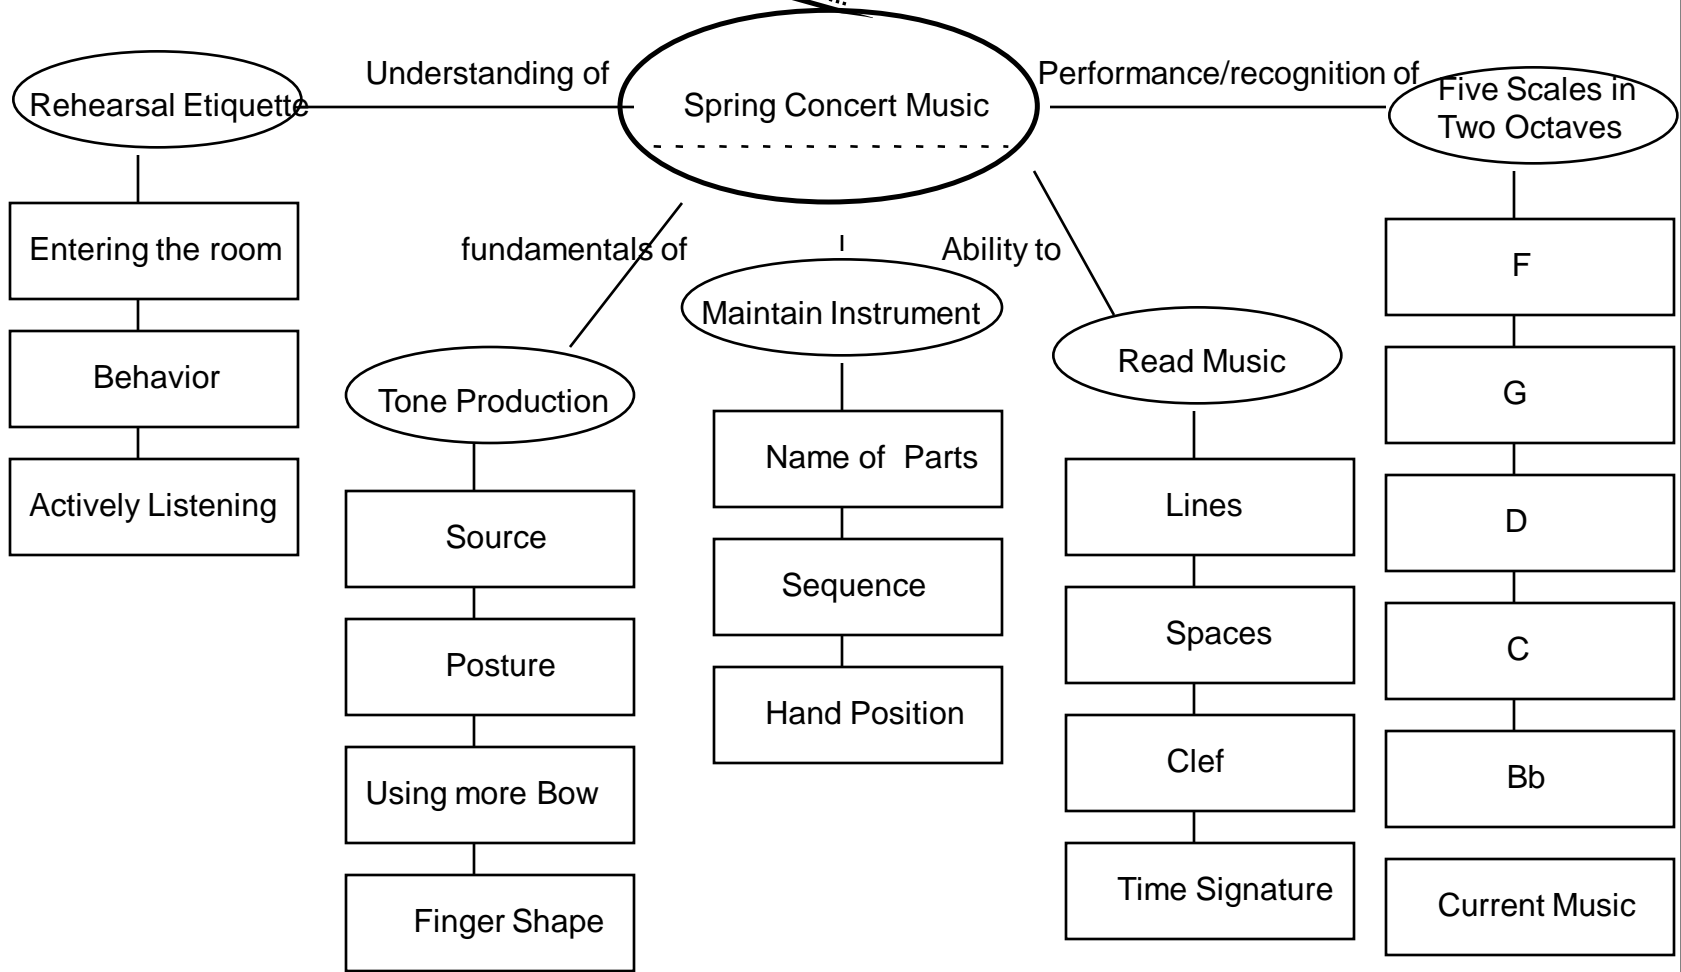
Understanding of

Spring Concert Music

Performance/recognition of

Rehearsal Etiquette

Five Scales in Two Octaves

Entering the room

Behavior

Actively Listening

fundamentals of

Ability to

Tone Production

Source

Posture

Using more Bow

Finger Shape

Maintain Instrument

Name of Parts

Sequence

Hand Position

Read Music

Lines

Spaces

Clef

Time Signature

F

G

D

C

Bb

Current Music